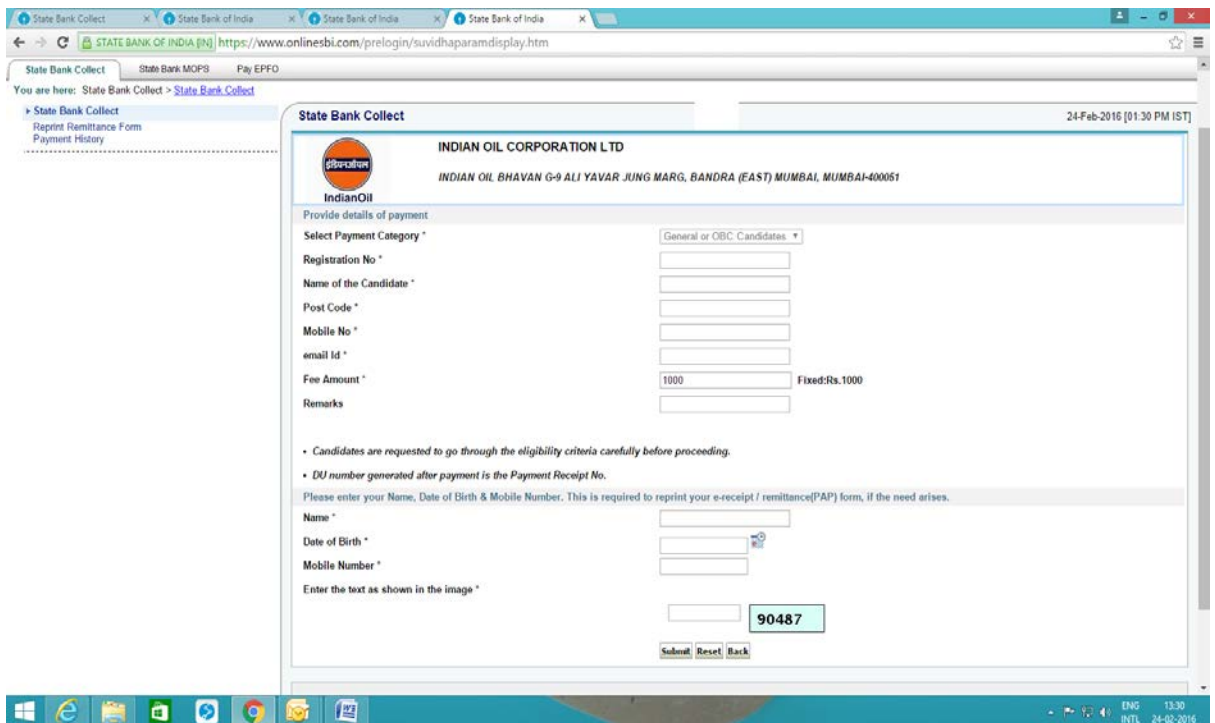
State Bank Collect | State Bank of India | State Bank of India | State Bank of India

STATE BANK OF INDIA [IN] https://www.onlinesbi.com/prelogin/suvidhaparamdisplay.htm

State Bank Collect | State Bank MOPS | Pay EPFO

You are here: State Bank Collect > State Bank Collect

State Bank Collect
Reprint Remittance Form
Payment History

State Bank Collect

24-Feb-2016 [01:30 PM IST]

इंडियनऑयल
IndianOil

INDIAN OIL CORPORATION LTD

INDIAN OIL BHAVAN G-9 ALI YAVAR JUNG MARG, BANDRA (EAST) MUMBAI, MUMBAI-400051

Provide details of payment

Select Payment Category * General or OBC Candidates

Registration No *

Name of the Candidate *

Post Code *

Mobile No *

email Id *

Fee Amount * 1000 Fixed:Rs.1000

Remarks

• Candidates are requested to go through the eligibility criteria carefully before proceeding.

• DU number generated after payment is the Payment Receipt No.

Please enter your Name, Date of Birth & Mobile Number. This is required to reprint your e-receipt / remittance(PAP) form, if the need arises.

Name *

Date of Birth *

Mobile Number *

Enter the text as shown in the image *

90487

Submit Reset Back

ENG INTL 13:30 24-02-2016